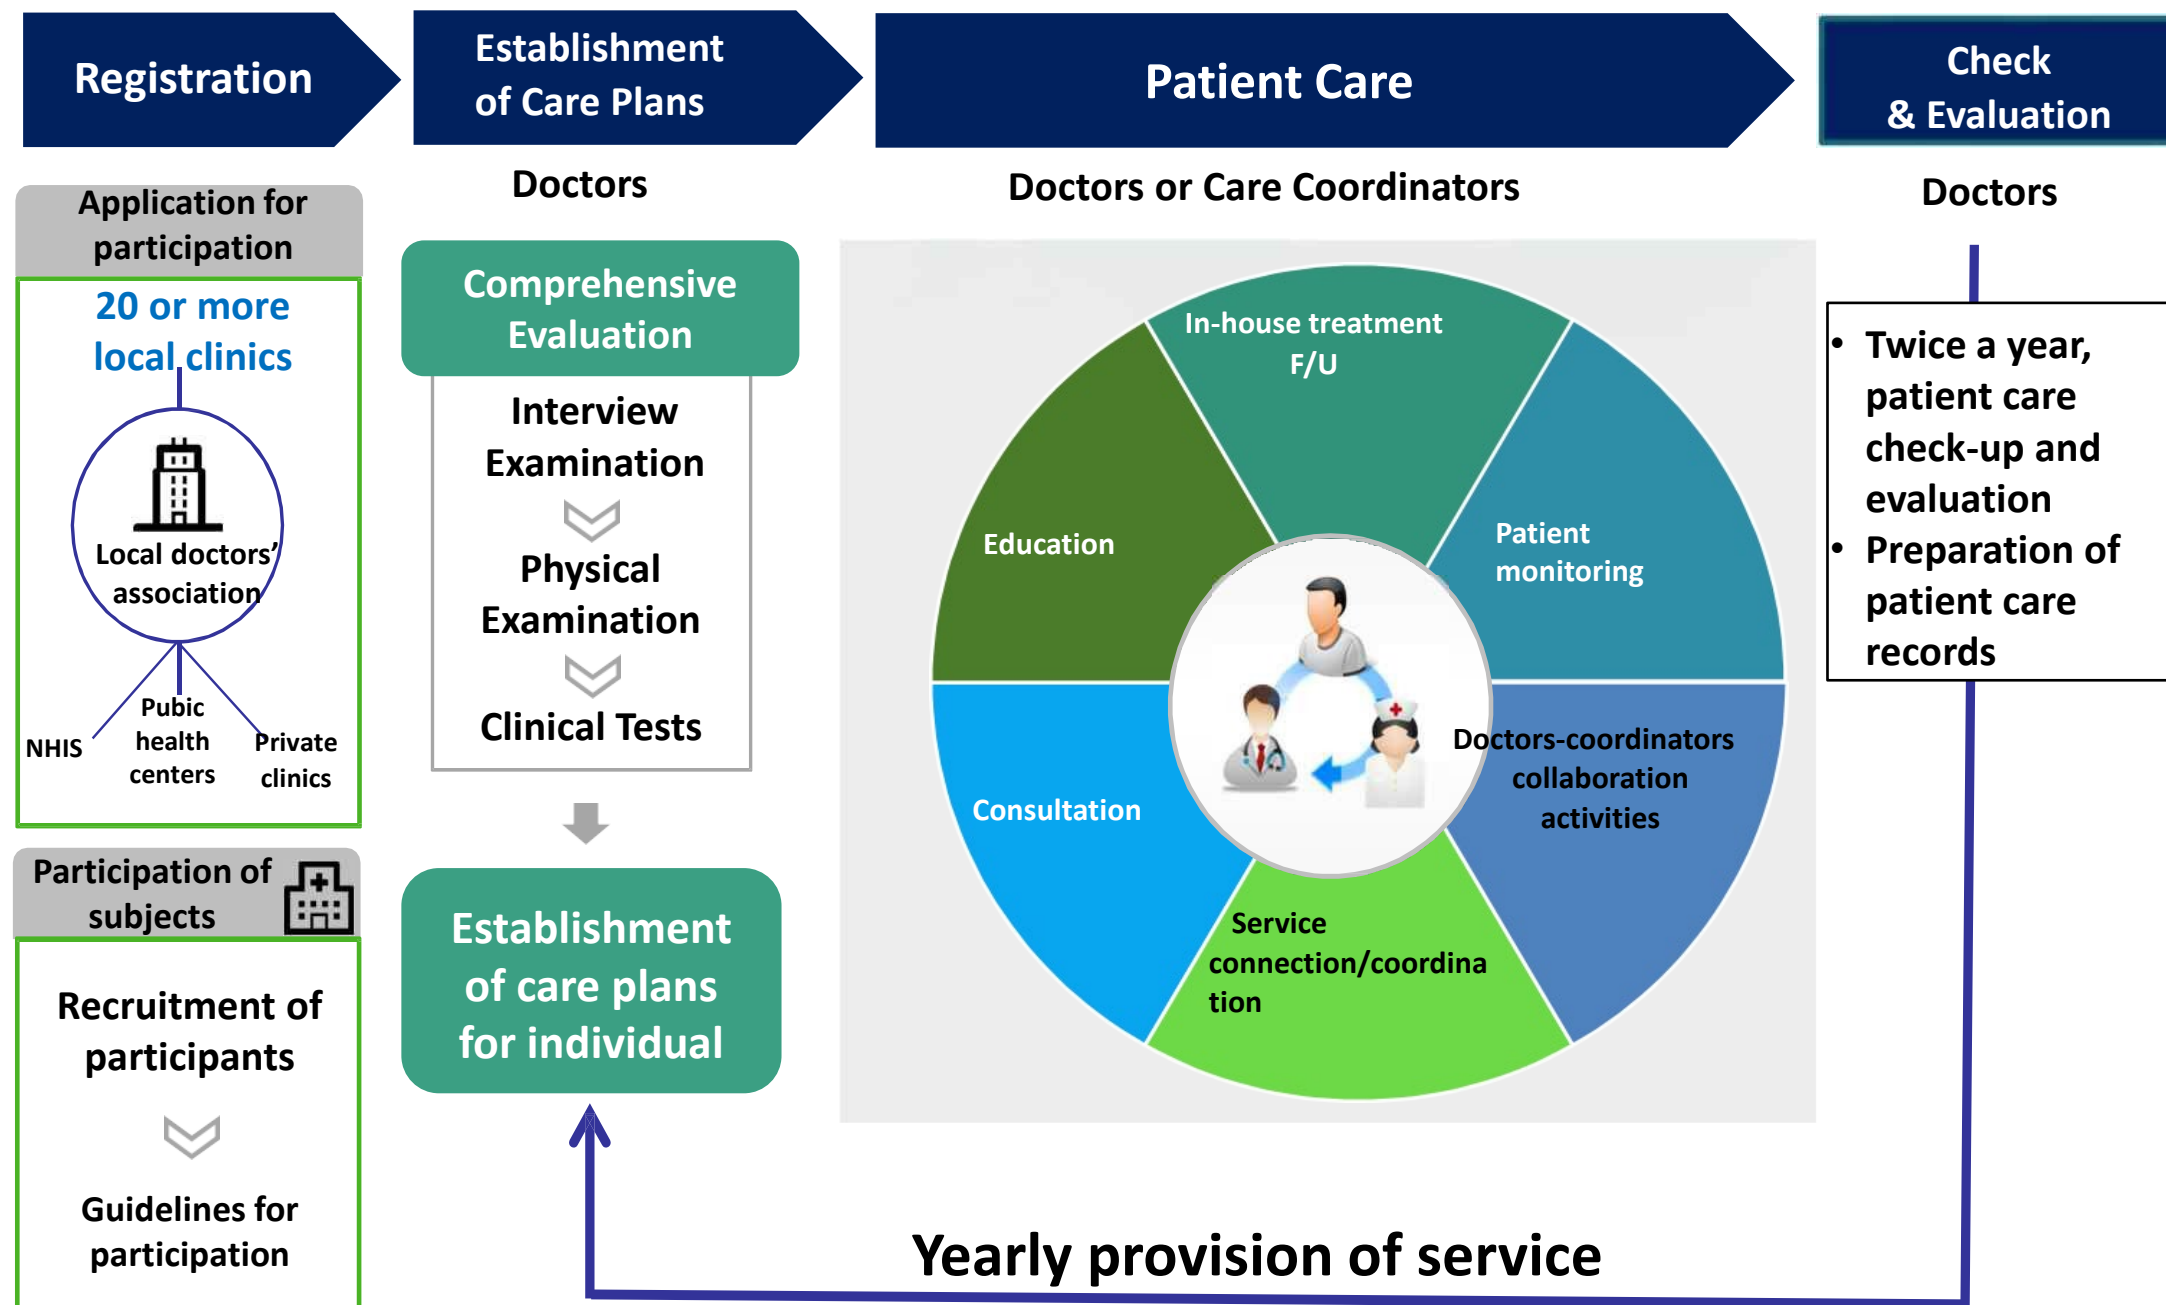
Registration

Establishment of Care Plans

Patient Care

Check & Evaluation

Application for participation

20 or more local clinics

Local doctors' association

NHIS

Pubic health centers

Private clinics

Participation of subjects

Recruitment of participants

Guidelines for participation

Doctors

Comprehensive Evaluation

Interview Examination

Physical Examination

Clinical Tests

Establishment of care plans for individual

Doctors or Care Coordinators

In-house treatment F/U

Patient monitoring

Education

Doctors-coordinators collaboration activities

Consultation

Service connection/coordination

Doctors

• Twice a year, patient care check-up and evaluation
• Preparation of patient care records

Yearly provision of service